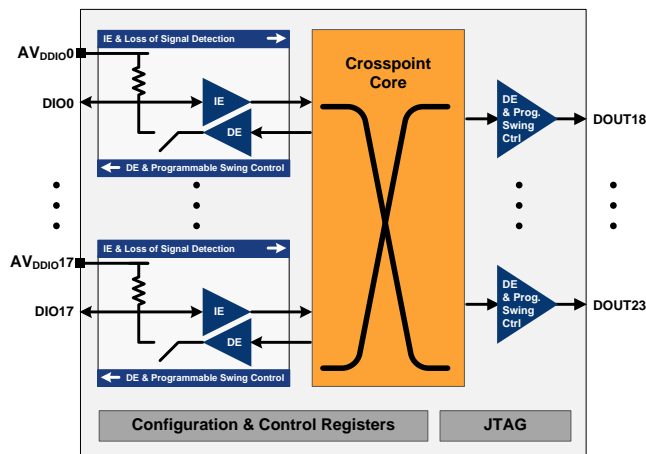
$AV_{DDIO}0$

IE & Loss of Signal Detection

DIO0

IE

DE

DE & Programmable Swing Control

Crosspoint Core

DE & Prog. Swing Ctrl

DOUT18

$AV_{DDIO}17$

IE & Loss of Signal Detection

DIO17

IE

DE

DE & Programmable Swing Control

DE & Prog. Swing Ctrl

DOUT23

Configuration & Control Registers

JTAG